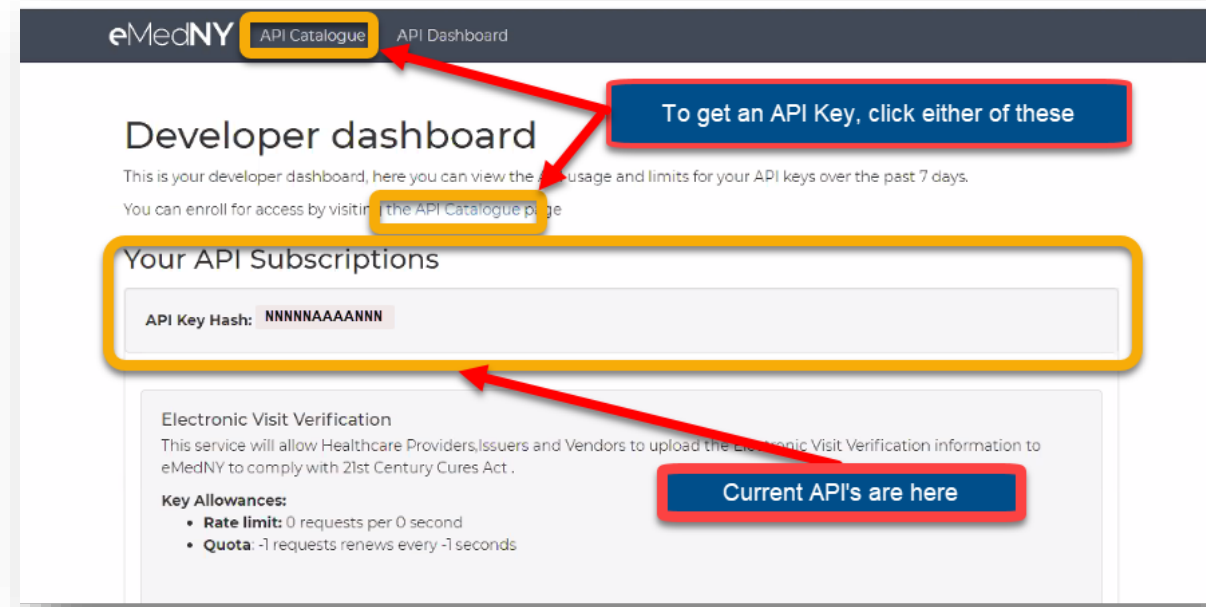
eMedNY API Catalogue API Dashboard

To get an API Key, click either of these

Developer dashboard

This is your developer dashboard, here you can view the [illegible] usage and limits for your API keys over the past 7 days.

You can enroll for access by visiti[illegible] the API Catalogue pa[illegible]ge

Your API Subscriptions

API Key Hash: NNNNNAAAANNN

Electronic Visit Verification

This service will allow Healthcare Providers,Issuers and Vendors to upload the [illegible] Visit Verification information to eMedNY to comply with 21st Century Cures Act .

Key Allowances:

- **Rate limit:** 0 requests per 0 second
- **Quota**: -1 requests renews every -1 seconds

Current API's are here